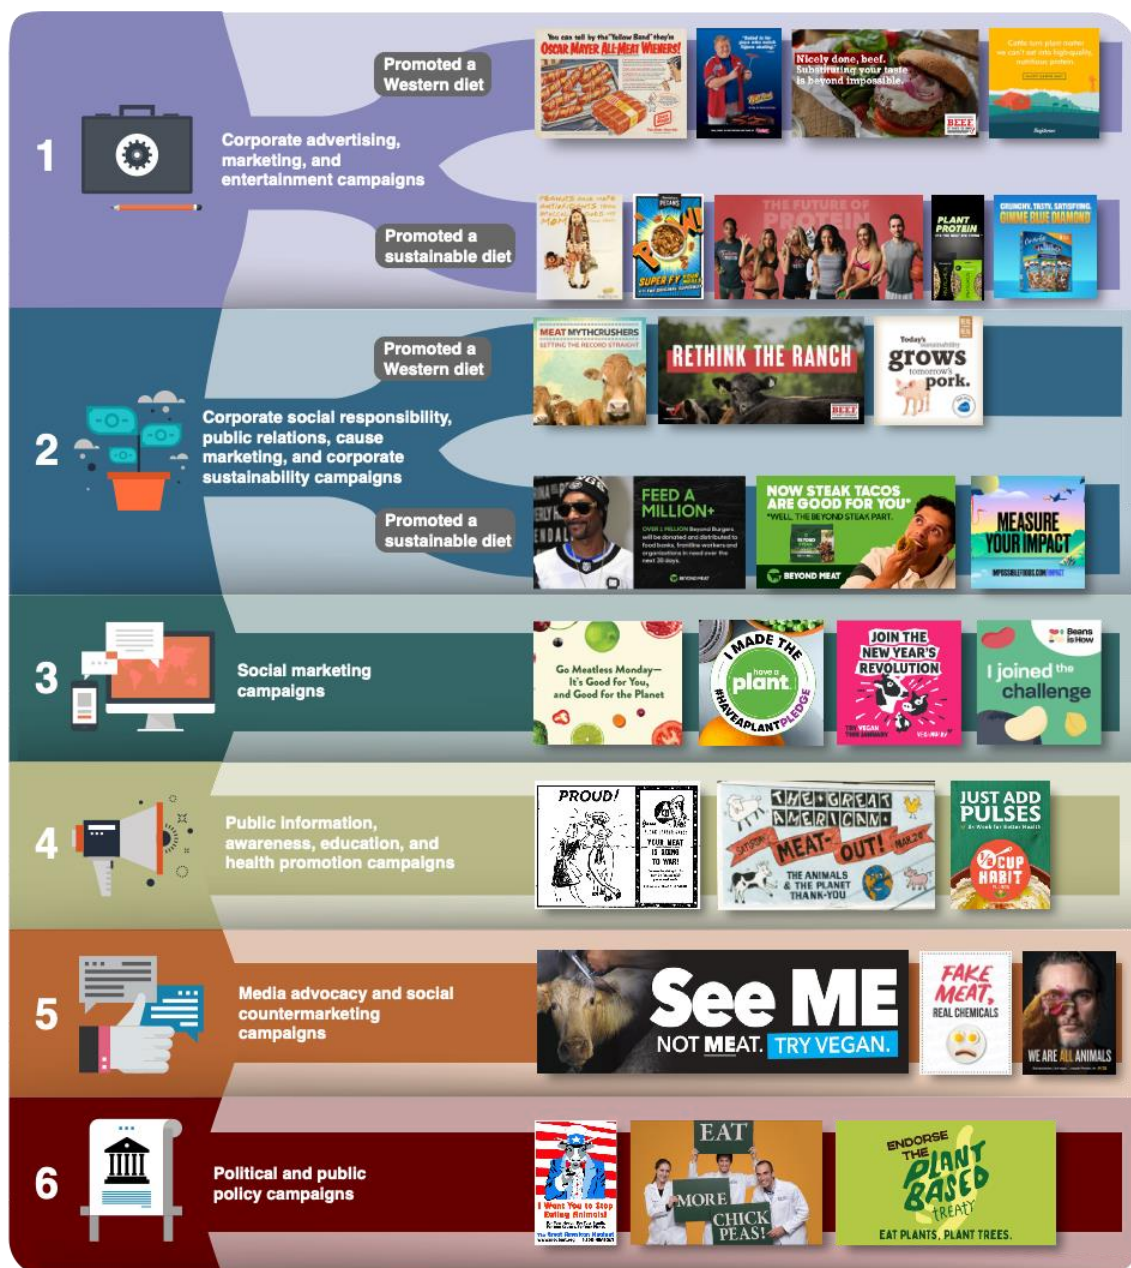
1

Corporate advertising, marketing, and entertainment campaigns

Promoted a Western diet

You can tell by the "Yellow Band" they're OSCAR MAYER ALL-MEAT WIENERS!

Nicely done, beef. Substituting your taste is beyond impossible.

BEEF

Promoted a sustainable diet

THE FUTURE OF PROTEIN

PLANT PROTEIN

GIMME BLUE DIAMOND

SUPER FY

2

Corporate social responsibility, public relations, cause marketing, and corporate sustainability campaigns

Promoted a Western diet

MEAT MYTHCRUSHERS

SETTING THE RECORD STRAIGHT

RETHINK THE RANCH

BEEF

Today's grows tomorrow's pork.

Promoted a sustainable diet

FEED A MILLION+

BEYOND MEAT

NOW STEAK TACOS ARE GOOD FOR YOU* *WELL, THE BEYOND STEAK PART.

BEYOND MEAT

MEASURE YOUR IMPACT

3

Social marketing campaigns

Go Meatless Monday— It's Good for You, and Good for the Planet

I MADE THE have a plant #HAVEAPLANTPLEDGE

JOIN THE NEW YEAR'S REVOLUTION

Beans is How

I joined the challenge

4

Public information, awareness, education, and health promotion campaigns

PROUD!

YOUR MEAT IS GOING TO WAR!

THE GREAT AMERICAN MEAT-OUT! SATURDAY MARCH 20

THE ANIMALS & THE PLANET THANK-YOU

JUST ADD PULSES

½ CUP HABIT

5

Media advocacy and social countermarketing campaigns

See ME NOT MEAT. TRY VEGAN.

FAKE MEAT, REAL CHEMICALS

WE ARE ALL ANIMALS

6

Political and public policy campaigns

I Want You to Stop Killing Animals!

EAT MORE CHICK PEAS!

ENDORSE THE PLANT BASED TREATY

EAT PLANTS, PLANT TREES.